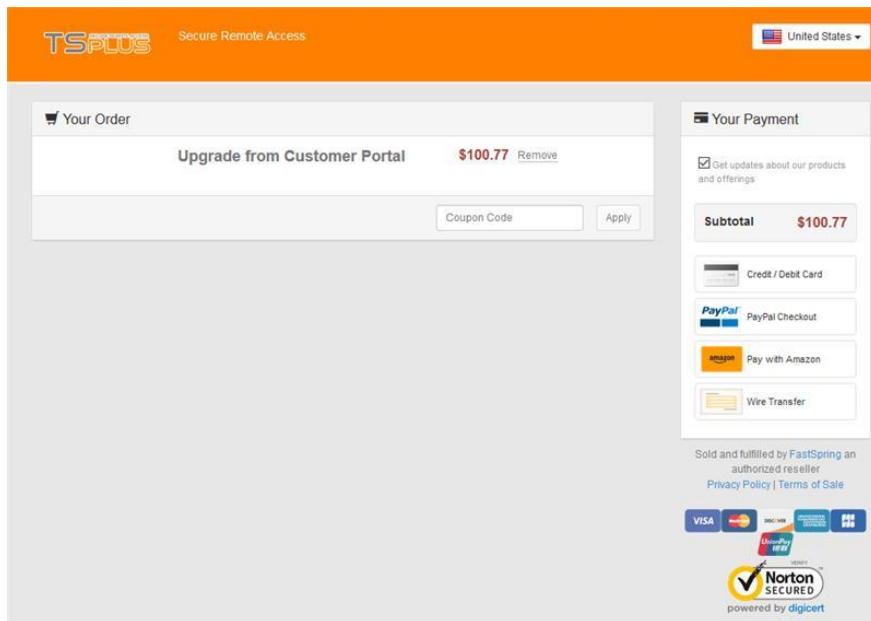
TSPLUS

Secure Remote Access

United States

Your Order

Upgrade from Customer Portal $100.77 Remove

Coupon Code Apply

Your Payment

Get updates about our products and offerings

Subtotal $100.77

Credit / Debit Card

PayPal PayPal Checkout

amazon Pay with Amazon

Wire Transfer

Sold and fulfilled by FastSpring an authorized reseller

Privacy Policy | Terms of Sale

VISA DISCOVER UnionPay

Norton SECURED

powered by digicert